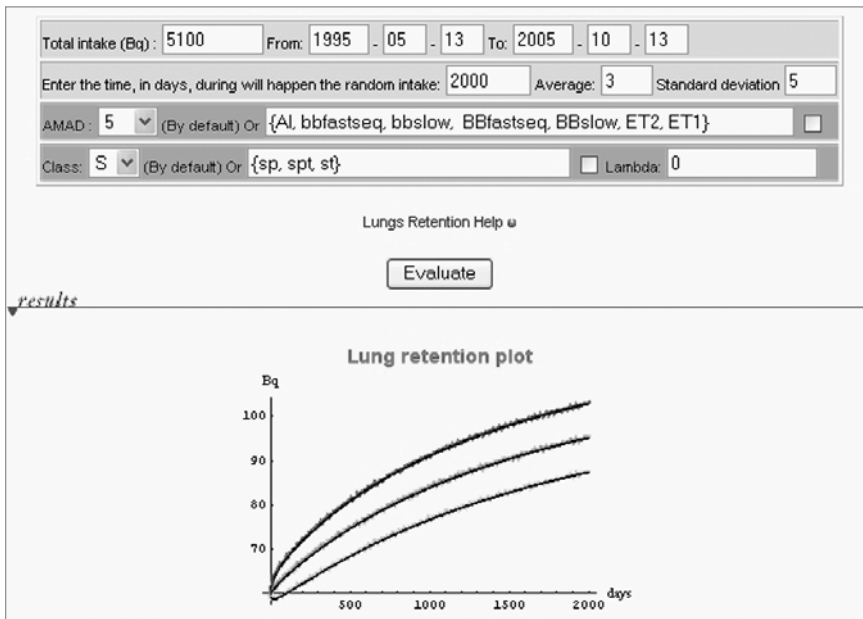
Total intake (Bq) : 5100 From: 1995 - 05 - 13 To: 2005 - 10 - 13

Enter the time, in days, during will happen the random intake: 2000 Average: 3 Standard deviation 5

AMAD : 5 (By default) Or {AI, bbfastseq, bbslow, BBfastseq, BBslow, ET2, ET1}

Class: S (By default) Or {sp, spt, st} Lambda: 0

Lungs Retention Help

Evaluate

results

Lung retention plot

Bq

100

90

80

70

500 1000 1500 2000 days